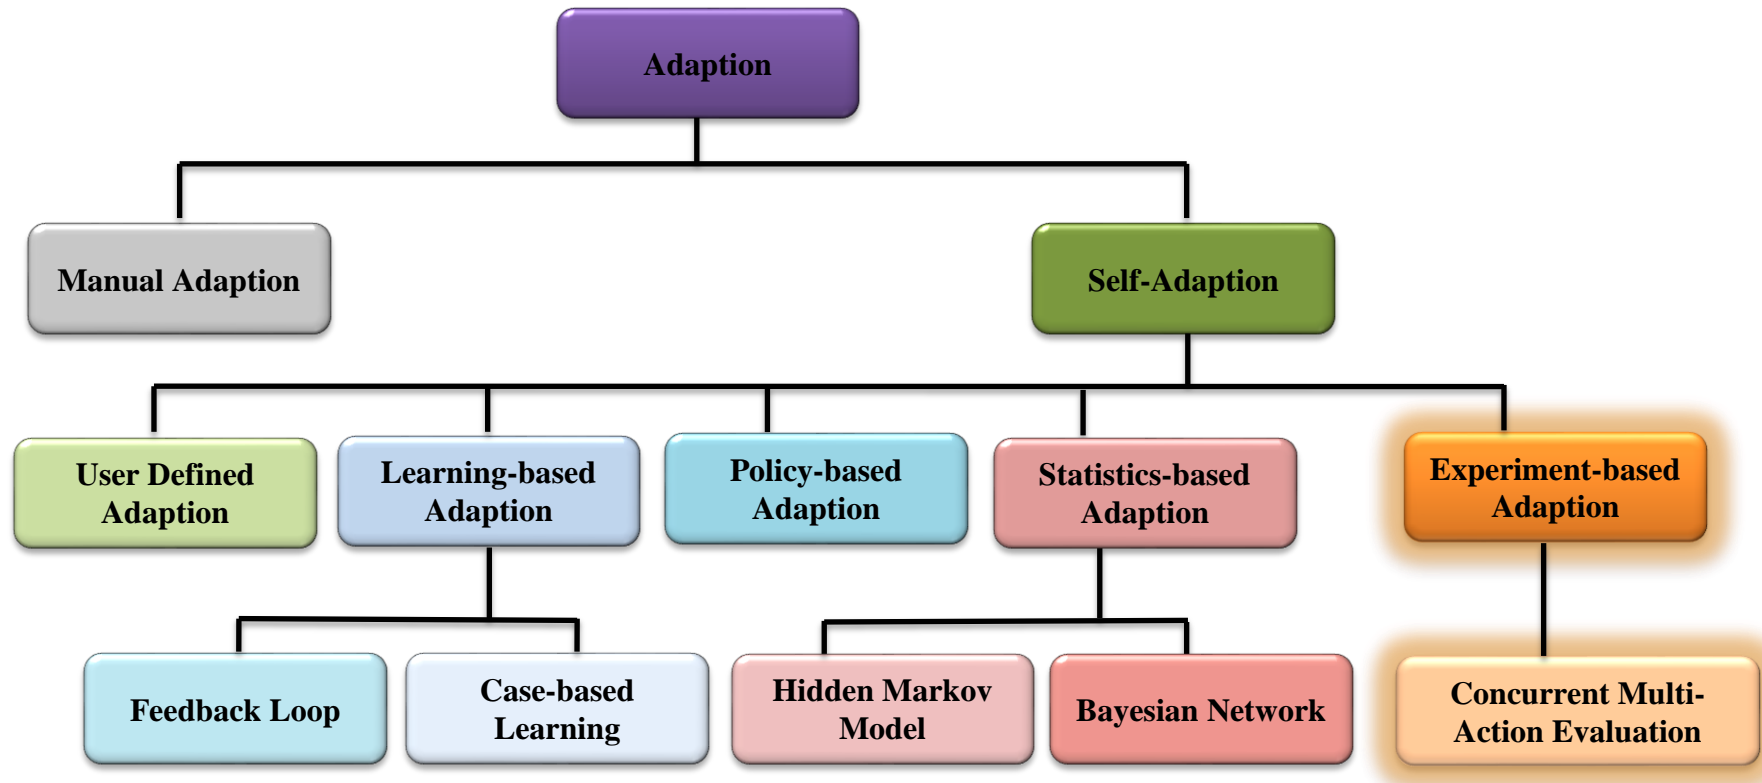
Adaption

Manual Adaption

Self-Adaption

User Defined Adaption

Learning-based Adaption

Policy-based Adaption

Statistics-based Adaption

Experiment-based Adaption

Feedback Loop

Case-based Learning

Hidden Markov Model

Bayesian Network

Concurrent Multi-Action Evaluation